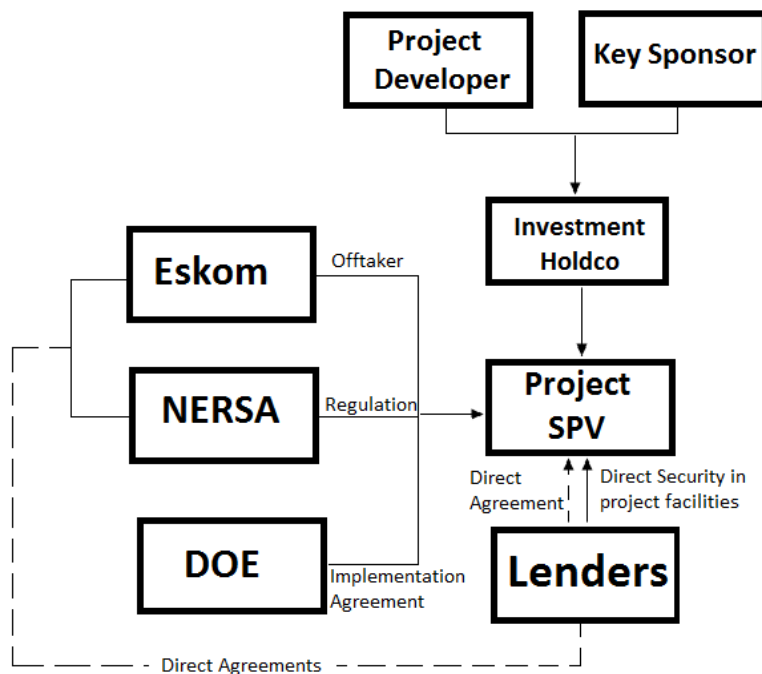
Project Developer

Key Sponsor

Investment Holdco

Eskom

Offtaker

NERSA

Regulation

Project SPV

Direct Agreement

Direct Security in project facilities

DOE

Implementation Agreement

Lenders

Direct Agreements